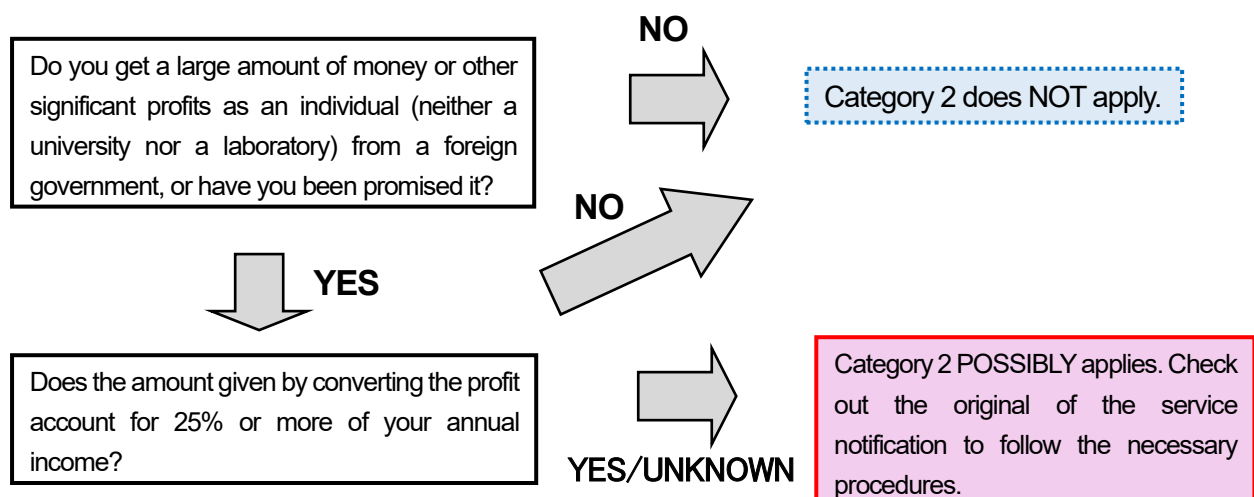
Do you get a large amount of money or other significant profits as an individual (neither a university nor a laboratory) from a foreign government, or have you been promised it?

NO

Category 2 does NOT apply.

NO

YES

Does the amount given by converting the profit account for 25% or more of your annual income?

YES/UNKNOWN

Category 2 POSSIBLY applies. Check out the original of the service notification to follow the necessary procedures.